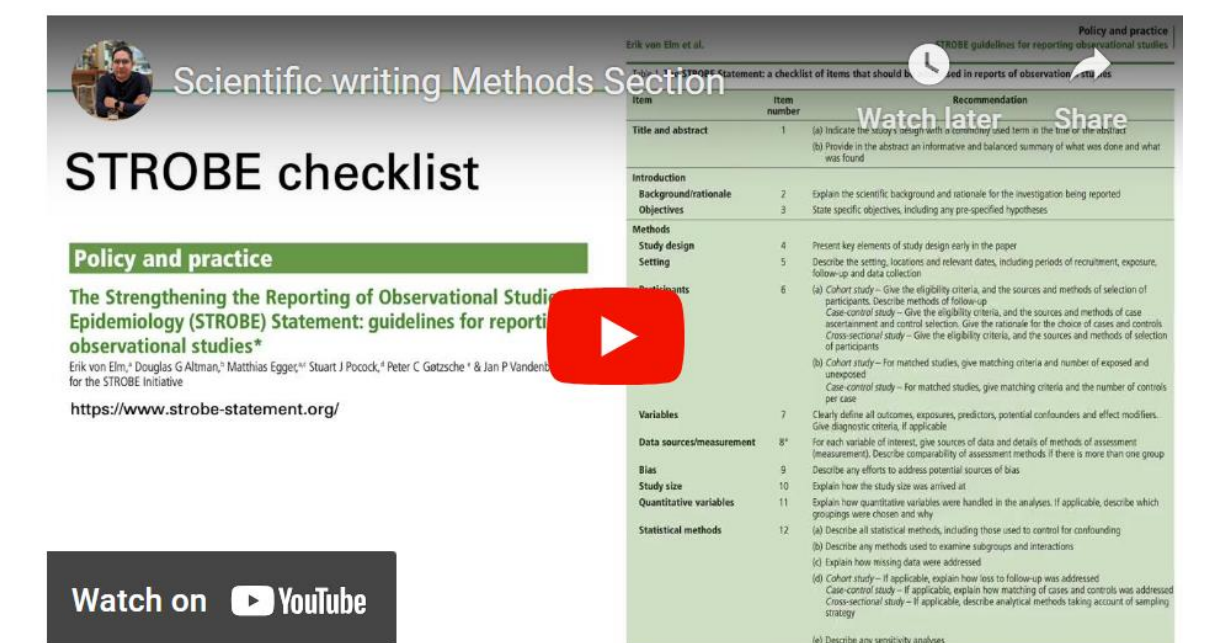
Scientific writing Methods Section

Watch later

Share

STROBE checklist

Policy and practice

The Strengthening the Reporting of Observational Studi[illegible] Epidemiology (STROBE) Statement: guidelines for reporti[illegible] observational studies*

Erik von Elm,ᵃ Douglas G Altman,ᵇ Matthias Egger,ᵃᶜ Stuart J Pocock,ᵈ Peter C Gøtzsche ᵉ & Jan P Vandenb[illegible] for the STROBE Initiative

https://www.strobe-statement.org/

Watch on YouTube

Erik von Elm et al.

Policy and practice
STROBE guidelines for reporting observational studies

Table 1. The STROBE Statement: a checklist of items that should be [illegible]ed in reports of observation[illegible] studies

| Item | Item number | Recommendation |
|---|---|---|
| Title and abstract | 1 | (a) Indicate the study's design with a commonly used term in the title or the abstract |
| | | (b) Provide in the abstract an informative and balanced summary of what was done and what was found |
| Introduction | | |
| Background/rationale | 2 | Explain the scientific background and rationale for the investigation being reported |
| Objectives | 3 | State specific objectives, including any pre-specified hypotheses |
| Methods | | |
| Study design | 4 | Present key elements of study design early in the paper |
| Setting | 5 | Describe the setting, locations and relevant dates, including periods of recruitment, exposure, follow-up and data collection |
| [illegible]ants | 6 | (a) Cohort study – Give the eligibility criteria, and the sources and methods of selection of participants. Describe methods of follow-up Case-control study – Give the eligibility criteria, and the sources and methods of case ascertainment and control selection. Give the rationale for the choice of cases and controls Cross-sectional study – Give the eligibility criteria, and the sources and methods of selection of participants |
| | | (b) Cohort study – For matched studies, give matching criteria and number of exposed and unexposed Case-control study – For matched studies, give matching criteria and the number of controls per case |
| Variables | 7 | Clearly define all outcomes, exposures, predictors, potential confounders and effect modifiers. Give diagnostic criteria, if applicable |
| Data sources/measurement | 8* | For each variable of interest, give sources of data and details of methods of assessment (measurement). Describe comparability of assessment methods if there is more than one group |
| Bias | 9 | Describe any efforts to address potential sources of bias |
| Study size | 10 | Explain how the study size was arrived at |
| Quantitative variables | 11 | Explain how quantitative variables were handled in the analyses. If applicable, describe which groupings were chosen and why |
| Statistical methods | 12 | (a) Describe all statistical methods, including those used to control for confounding |
| | | (b) Describe any methods used to examine subgroups and interactions |
| | | (c) Explain how missing data were addressed |
| | | (d) Cohort study – If applicable, explain how loss to follow-up was addressed Case-control study – If applicable, explain how matching of cases and controls was addressed Cross-sectional study – If applicable, describe analytical methods taking account of sampling strategy |
| | | (e) Describe any sensitivity analyses |